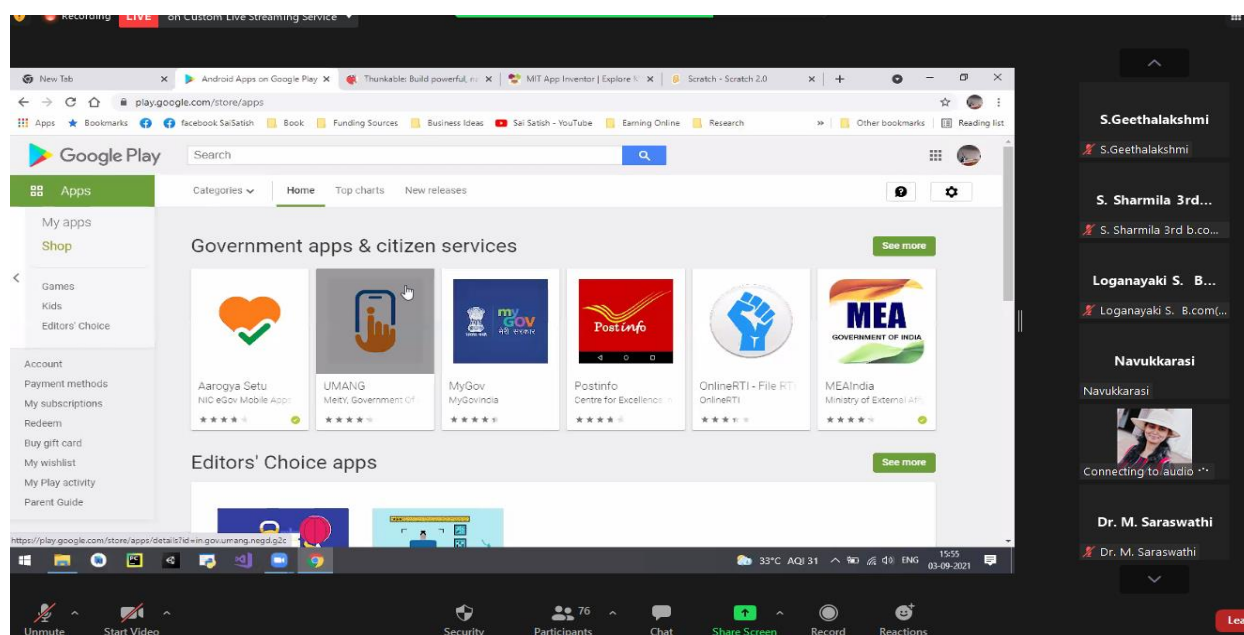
Recording LIVE on Custom Live Streaming Service

New Tab | Android Apps on Google Play | Thunkable: Build powerful, n | MIT App Inventor | Explore | Scratch - Scratch 2.0

play.google.com/store/apps

Apps Bookmarks facebook SaiSatish Book Funding Sources Business Ideas Sai Satish - YouTube Earning Online Research » Other bookmarks Reading list

Google Play Search

Apps

Categories Home Top charts New releases

My apps
Shop

Games
Kids
Editors' Choice

Account
Payment methods
My subscriptions
Redeem
Buy gift card
My wishlist
My Play activity
Parent Guide

Government apps & citizen services
See more

Aarogya Setu
NIC eGov Mobile Apps

UMANG
MeitY, Government Of

MyGov
MyGovIndia

Postinfo
Centre for Excellence

OnlineRTI - File RTI
OnlineRTI

MEAIndia
Ministry of External Aff

MEA GOVERNMENT OF INDIA

Editors' Choice apps
See more

https://play.google.com/store/apps/details?id=in.gov.umang.negd.g2c

33°C AQI 31 ENG 15:55 03-09-2021

S.Geethalakshmi
S.Geethalakshmi
S. Sharmila 3rd...
S. Sharmila 3rd b.co...
Loganayaki S. B...
Loganayaki S. B.com(...
Navukkarasi
Navukkarasi
Connecting to audio
Dr. M. Saraswathi
Dr. M. Saraswathi

Unmute Start Video Security 76 Participants Chat Share Screen Record Reactions Lea